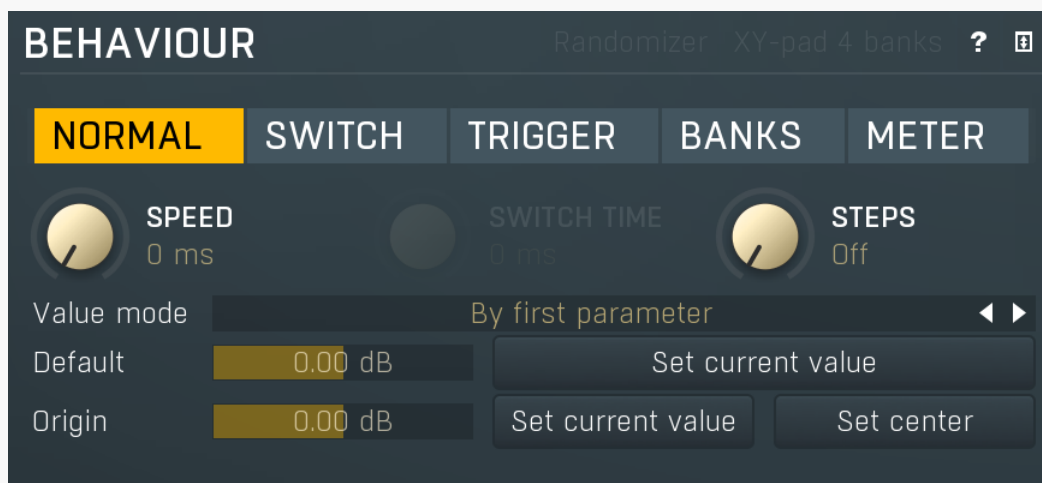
BEHAVIOUR

Randomizer XY-pad 4 banks ?

NORMAL SWITCH TRIGGER BANKS METER

SPEED
0 ms

SWITCH TIME
0 ms

STEPS
Off

Value mode By first parameter

Default 0.00 dB Set current value

Origin 0.00 dB Set current value Set center